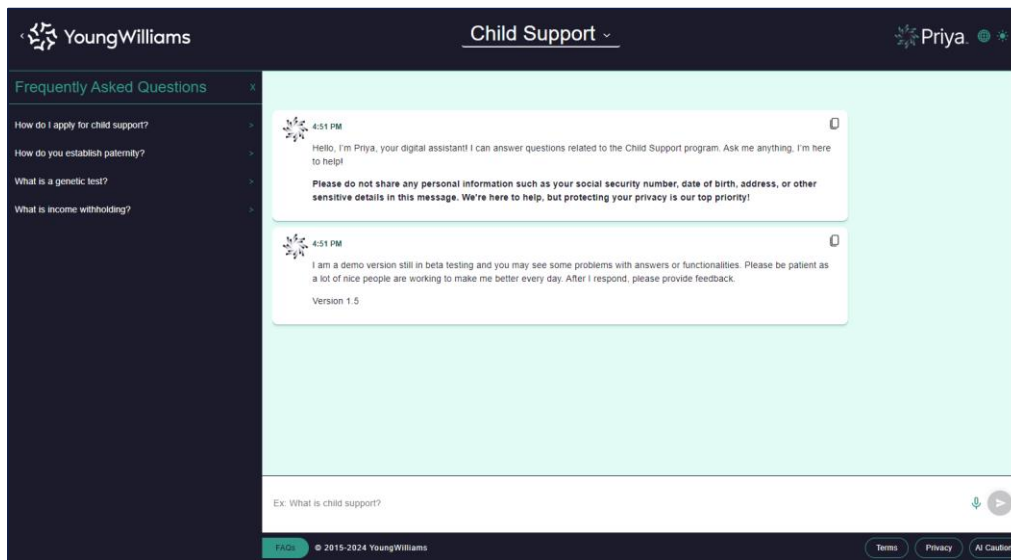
YoungWilliams

Child Support

Priya.

Frequently Asked Questions

x

How do I apply for child support?

How do you establish paternity?

What is a genetic test?

What is income withholding?

4:51 PM

Hello, I'm Priya, your digital assistant! I can answer questions related to the Child Support program. Ask me anything, I'm here to help!

**Please do not share any personal information such as your social security number, date of birth, address, or other sensitive details in this message. We're here to help, but protecting your privacy is our top priority!**

4:51 PM

I am a demo version still in beta testing and you may see some problems with answers or functionalities. Please be patient as a lot of nice people are working to make me better every day. After I respond, please provide feedback.

Version 1.5

Ex: What is child support?

FAQs

© 2015-2024 YoungWilliams

Terms

Privacy

AI Caution